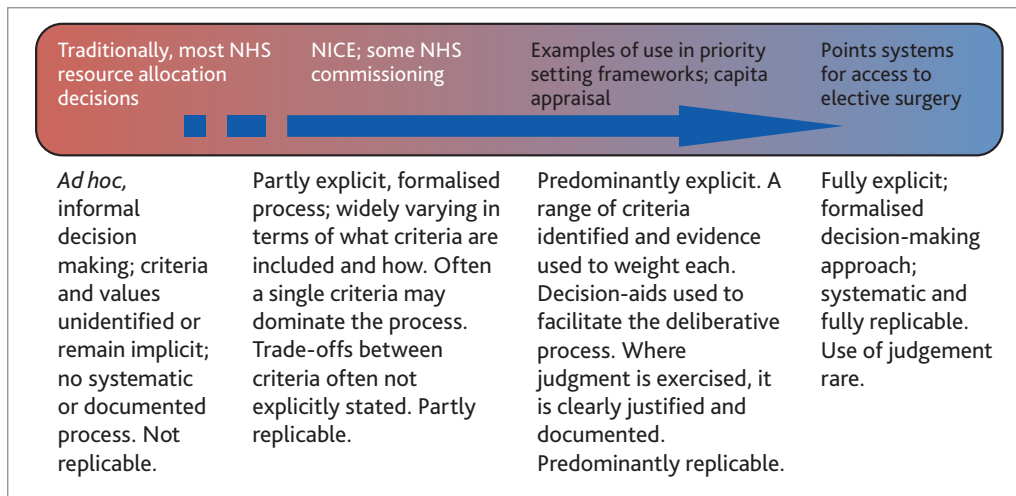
Traditionally, most NHS resource allocation decisions

NICE; some NHS commissioning

Examples of use in priority setting frameworks; capita appraisal

Points systems for access to elective surgery

*Ad hoc,* informal decision making; criteria and values unidentified or remain implicit; no systematic or documented process. Not replicable.

Partly explicit, formalised process; widely varying in terms of what criteria are included and how. Often a single criteria may dominate the process. Trade-offs between criteria often not explicitly stated. Partly replicable.

Predominantly explicit. A range of criteria identified and evidence used to weight each. Decision-aids used to facilitate the deliberative process. Where judgment is exercised, it is clearly justified and documented. Predominantly replicable.

Fully explicit; formalised decision-making approach; systematic and fully replicable. Use of judgement rare.